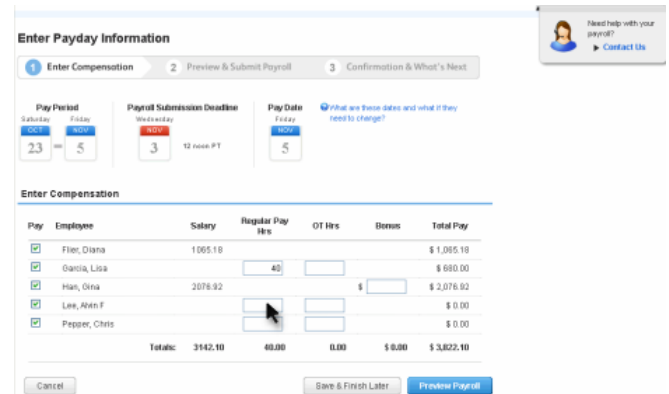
Enter Payday Information

Need help with your payroll?
▶ Contact Us

1 Enter Compensation
2 Preview & Submit Payroll
3 Confirmation & What's Next

Pay Period
Saturday
OCT
23
–
Friday
NOV
5

Payroll Submission Deadline
Wednesday
NOV
3
12 noon PT

Pay Date
Friday
NOV
5

What are these dates and what if they need to change?

Enter Compensation

| Pay | Employee | Salary | Regular Pay Hrs | OT Hrs | Bonus | Total Pay |
|---|---|---|---|---|---|---|
| ☑ | Flier, Diana | 1065.18 | | | | $ 1,065.18 |
| ☑ | Garcia, Lisa | | 40 | | | $ 680.00 |
| ☑ | Han, Gina | 2076.92 | | | $ | $ 2,076.92 |
| ☑ | Lee, Alvin F | | | | | $ 0.00 |
| ☑ | Pepper, Chris | | | | | $ 0.00 |
| | Totals: | 3142.10 | 40.00 | 0.00 | $ 0.00 | $ 3,822.10 |

Cancel
Save & Finish Later
Preview Payroll